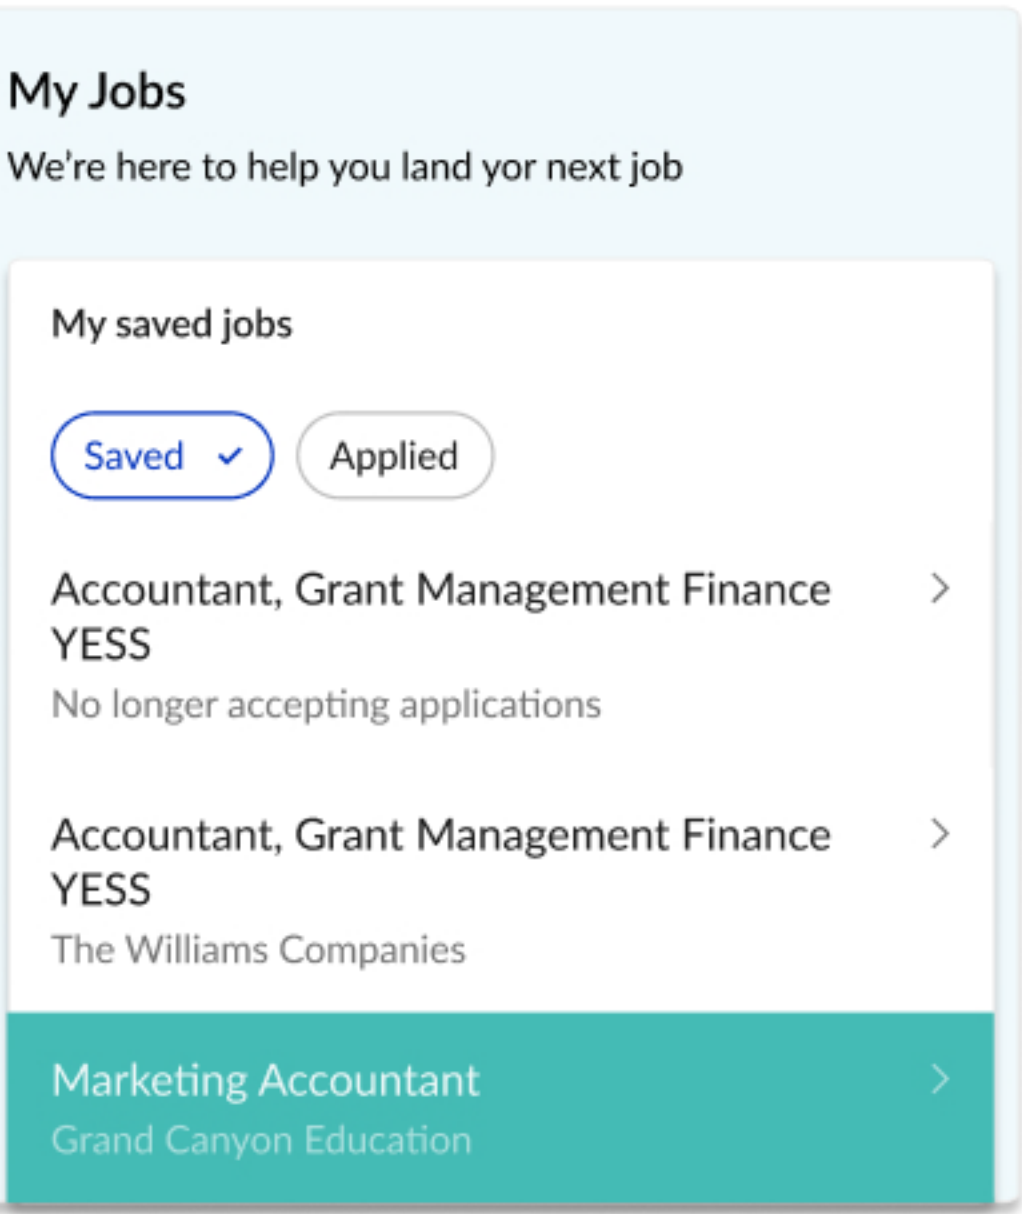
My Jobs

We're here to help you land yor next job

My saved jobs

Saved ✓

Applied

Accountant, Grant Management Finance YESS
No longer accepting applications

Accountant, Grant Management Finance YESS
The Williams Companies

Marketing Accountant
Grand Canyon Education